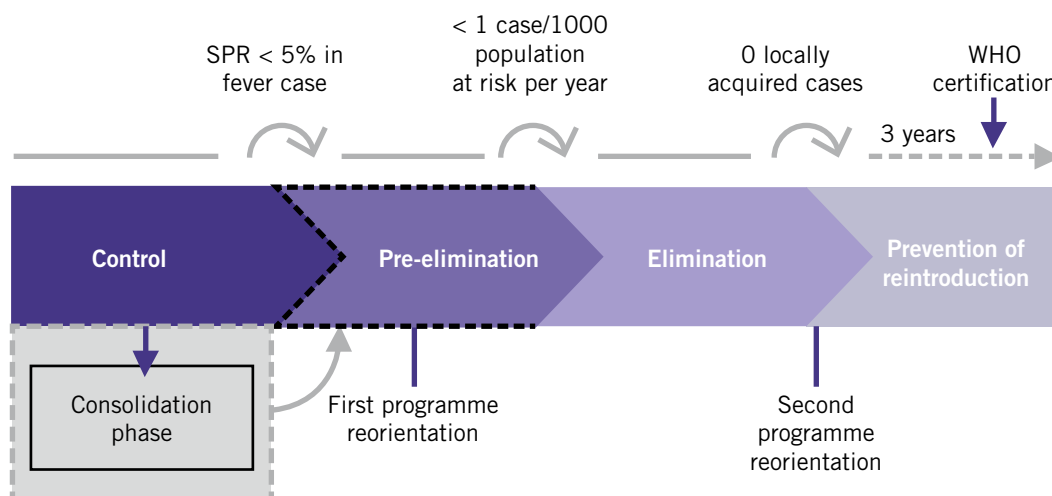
SPR < 5% in fever case

< 1 case/1000 population at risk per year

0 locally acquired cases

WHO certificatior

3 years

Control

Pre-elimination

Elimination

Prevention of reintroduction

Consolidation phase

First programme reorientation

Second programme reorientation